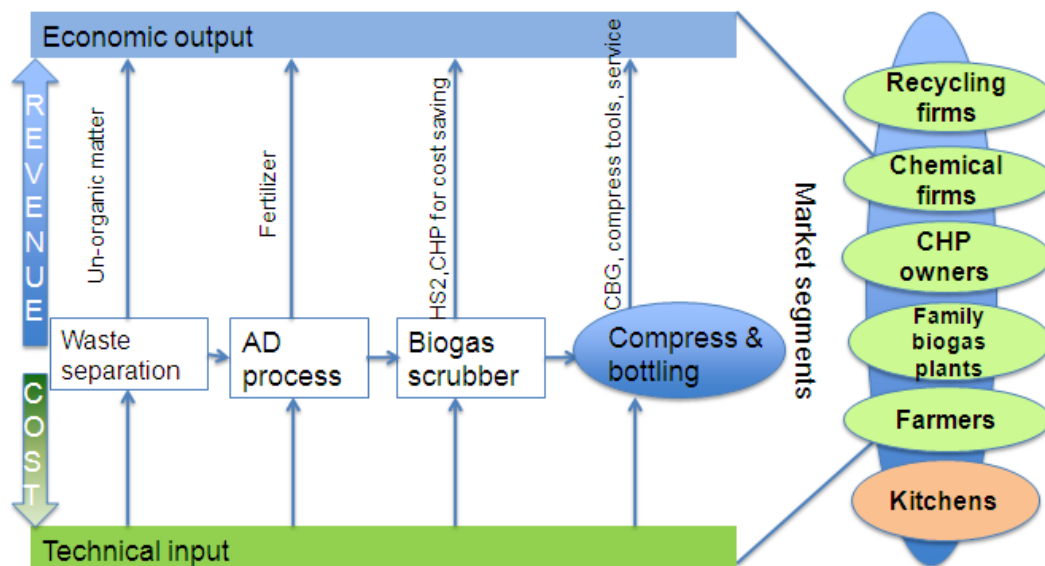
Economic output

REVENUE

Un-organic matter

Fertilizer

HS2,CHP for cost saving

CBG, compress tools, service

Waste separation

AD process

Biogas scrubber

Compress & bottling

COST

Technical input

Market segments

Recycling firms

Chemical firms

CHP owners

Family biogas plants

Farmers

Kitchens